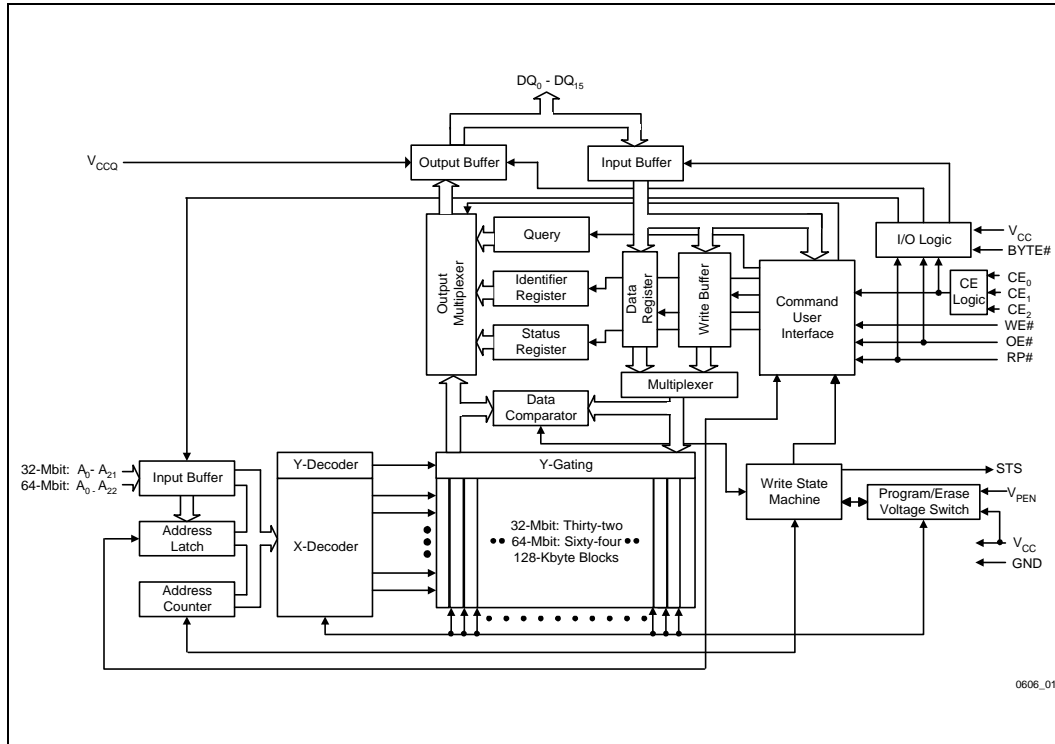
$DQ_0$ - $DQ_{15}$

$V_{CCQ}$

Output Buffer

Input Buffer

I/O Logic

$V_{CC}$

BYTE#

Query

Output Multiplexer

Identifier Register

Status Register

Data Register

Write Buffer

Command User Interface

CE Logic

$CE_0$

$CE_1$

$CE_2$

WE#

OE#

RP#

Multiplexer

Data Comparator

32-Mbit: $A_0$ - $A_{21}$

64-Mbit: $A_0$ - $A_{22}$

Input Buffer

Address Latch

Address Counter

Y-Decoder

X-Decoder

Y-Gating

32-Mbit: Thirty-two

64-Mbit: Sixty-four

128-Kbyte Blocks

Write State Machine

Program/Erase Voltage Switch

STS

$V_{PEN}$

$V_{CC}$

GND

0606_01